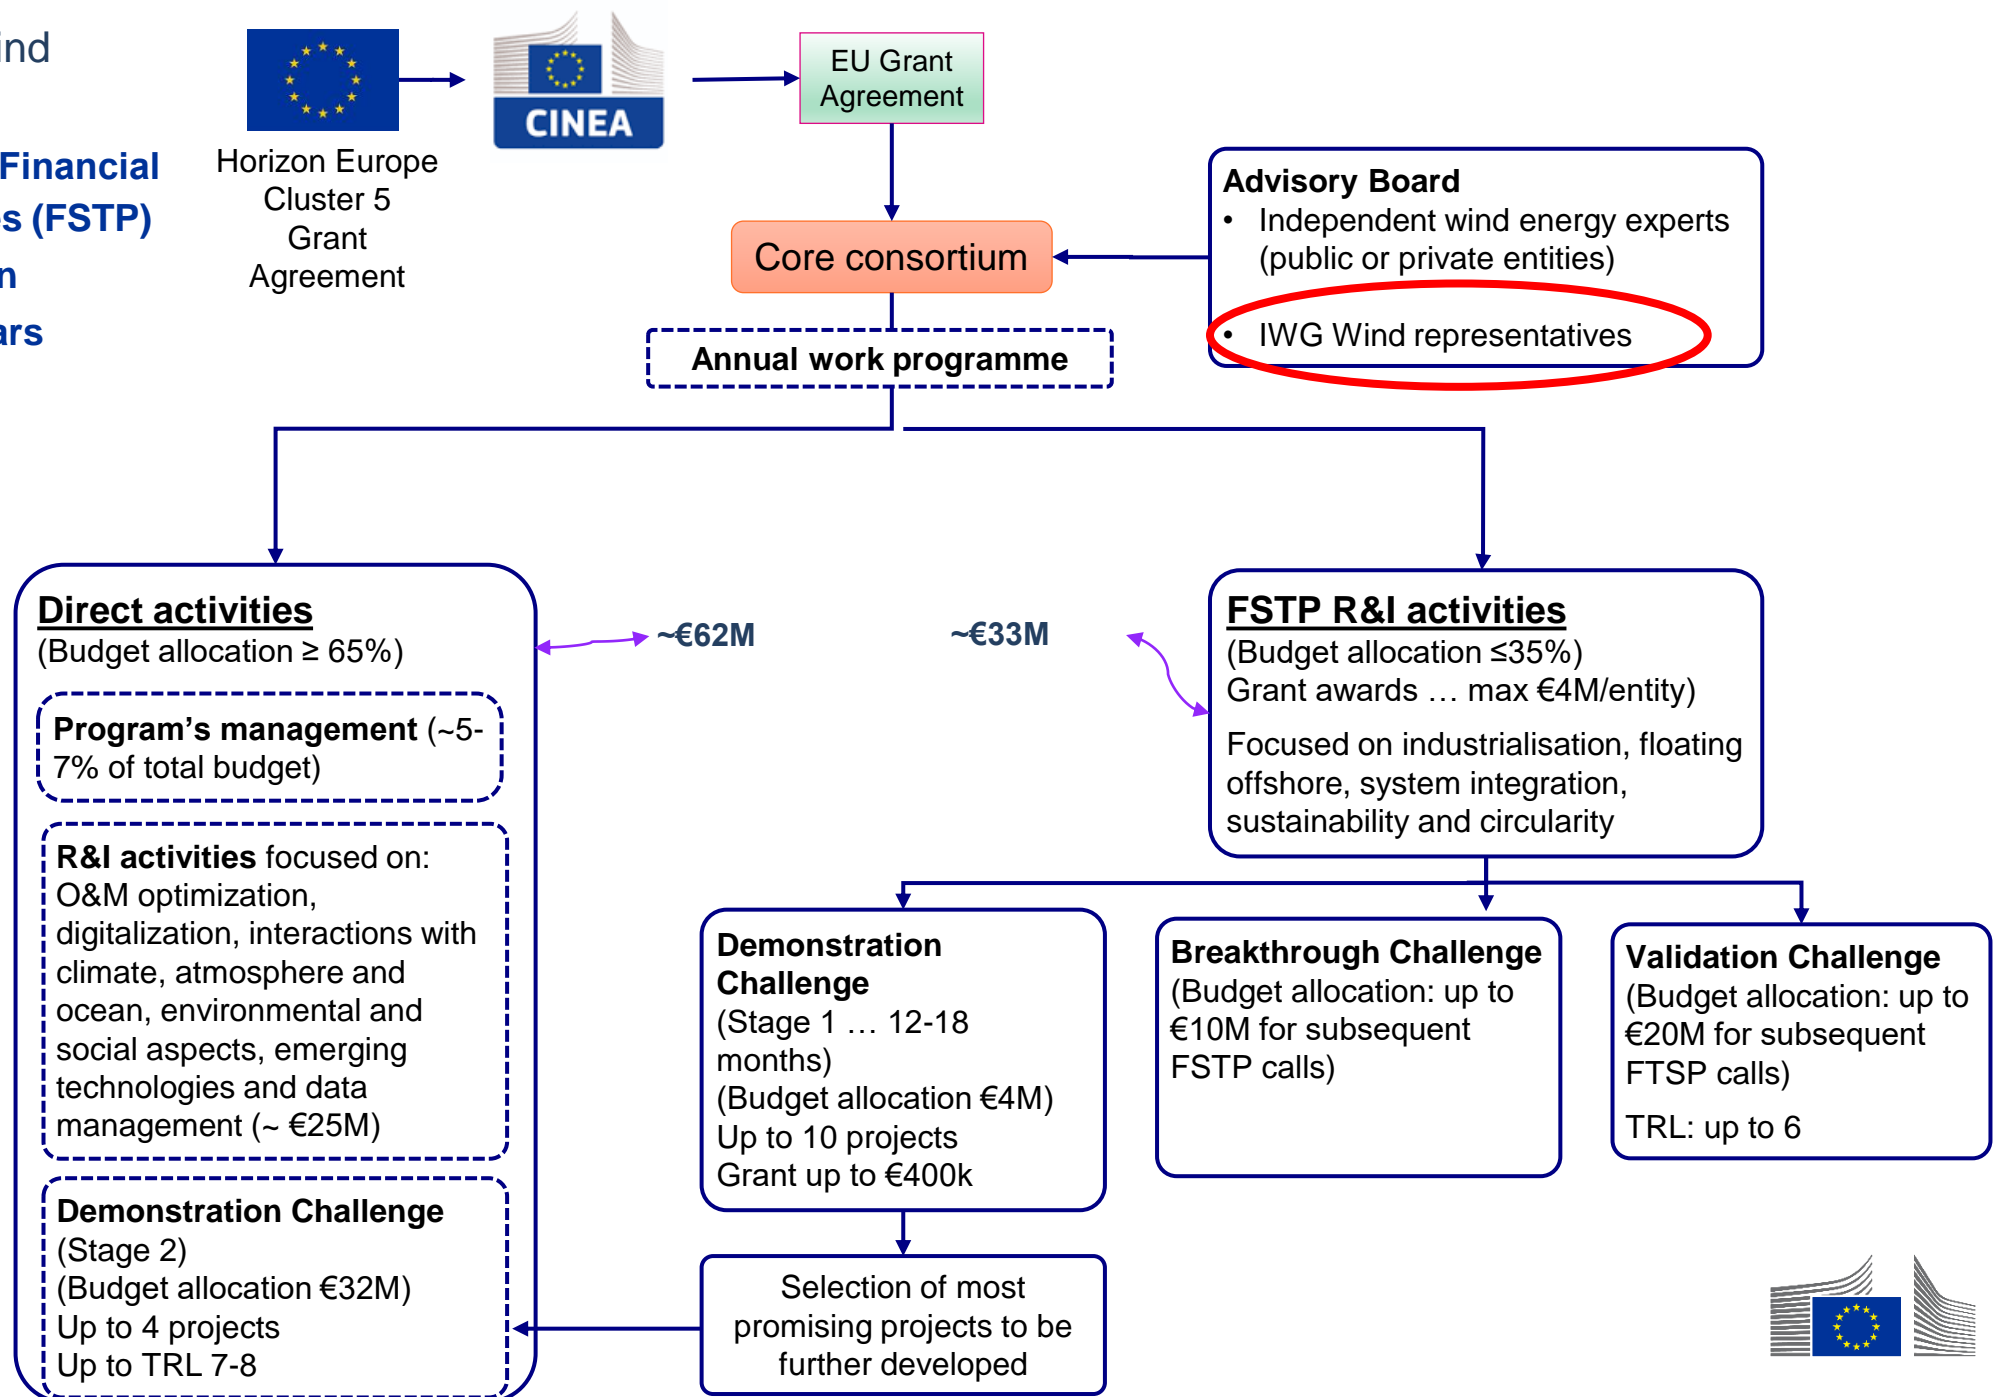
ind

Financial
s (FSTP)
n
ars

Horizon Europe Cluster 5 Grant Agreement

CINEA

EU Grant Agreement

Core consortium

Advisory Board
• Independent wind energy experts (public or private entities)
• IWG Wind representatives

Annual work programme

Direct activities
(Budget allocation ≥ 65%)

~€62M

~€33M

FSTP R&I activities
(Budget allocation ≤35%)
Grant awards … max €4M/entity)
Focused on industrialisation, floating offshore, system integration, sustainability and circularity

Program's management (~5-7% of total budget)

R&I activities focused on: O&M optimization, digitalization, interactions with climate, atmosphere and ocean, environmental and social aspects, emerging technologies and data management (~ €25M)

Demonstration Challenge
(Stage 2)
(Budget allocation €32M)
Up to 4 projects
Up to TRL 7-8

Demonstration Challenge
(Stage 1 … 12-18 months)
(Budget allocation €4M)
Up to 10 projects
Grant up to €400k

Breakthrough Challenge
(Budget allocation: up to €10M for subsequent FSTP calls)

Validation Challenge
(Budget allocation: up to €20M for subsequent FTSP calls)
TRL: up to 6

Selection of most promising projects to be further developed